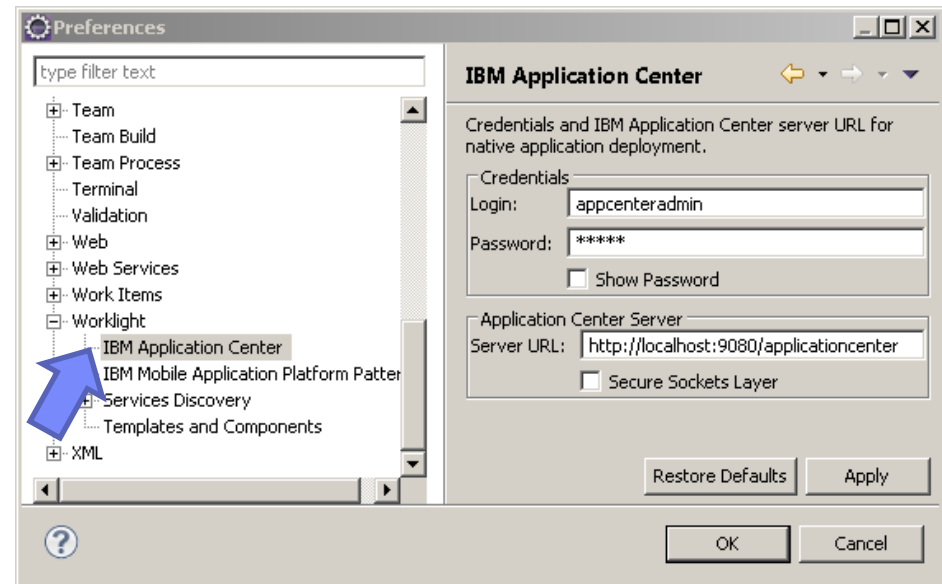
Preferences

type filter text

Team
Team Build
Team Process
Terminal
Validation
Web
Web Services
Work Items
Worklight
IBM Application Center
IBM Mobile Application Platform Patter
Services Discovery
Templates and Components
XML

IBM Application Center

Credentials and IBM Application Center server URL for native application deployment.

Credentials
Login: appcenteradmin
Password: *****
Show Password

Application Center Server
Server URL: http://localhost:9080/applicationcenter
Secure Sockets Layer

Restore Defaults
Apply

OK
Cancel